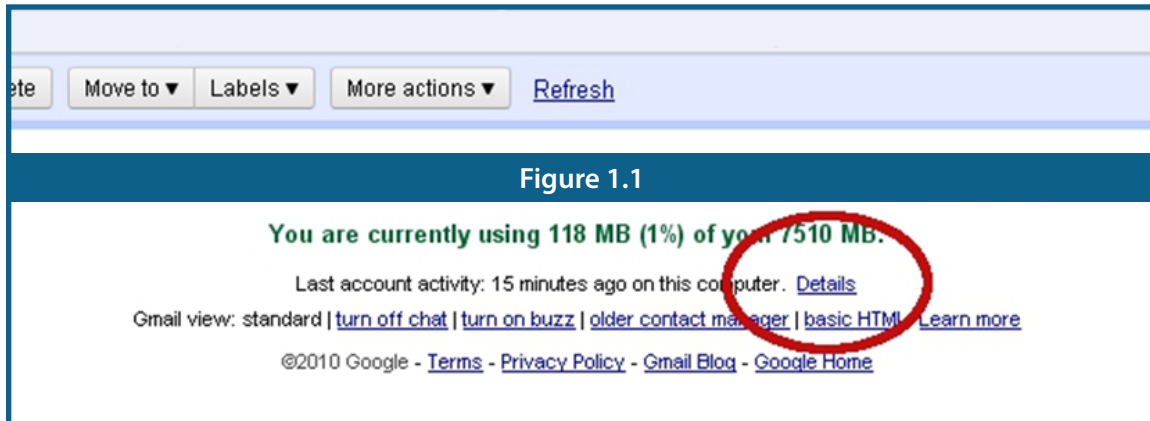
ete | Move to ▾ | Labels ▾ | More actions ▾ | Refresh

Figure 1.1

You are currently using 118 MB (1%) of your 7510 MB.

Last account activity: 15 minutes ago on this computer. Details

Gmail view: standard | turn off chat | turn on buzz | older contact manager | basic HTML Learn more

©2010 Google - Terms - Privacy Policy - Gmail Blog - Google Home